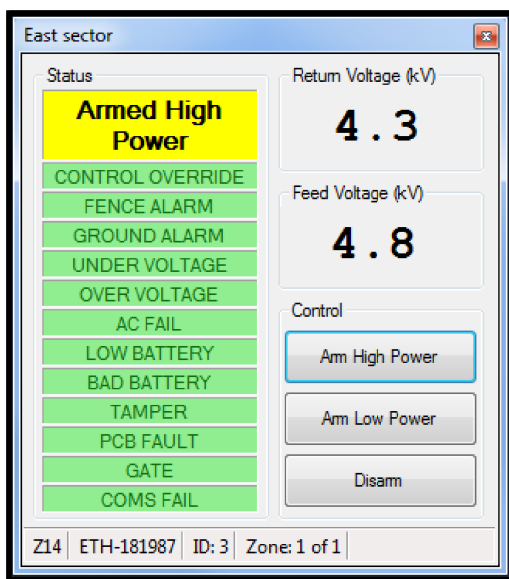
East sector

Status

Armed High Power

CONTROL OVERRIDE

FENCE ALARM

GROUND ALARM

UNDER VOLTAGE

OVER VOLTAGE

AC FAIL

LOW BATTERY

BAD BATTERY

TAMPER

PCB FAULT

GATE

COMS FAIL

Return Voltage (kV)

4.3

Feed Voltage (kV)

4.8

Control

Arm High Power

Arm Low Power

Disarm

Z14 | ETH-181987 | ID: 3 | Zone: 1 of 1